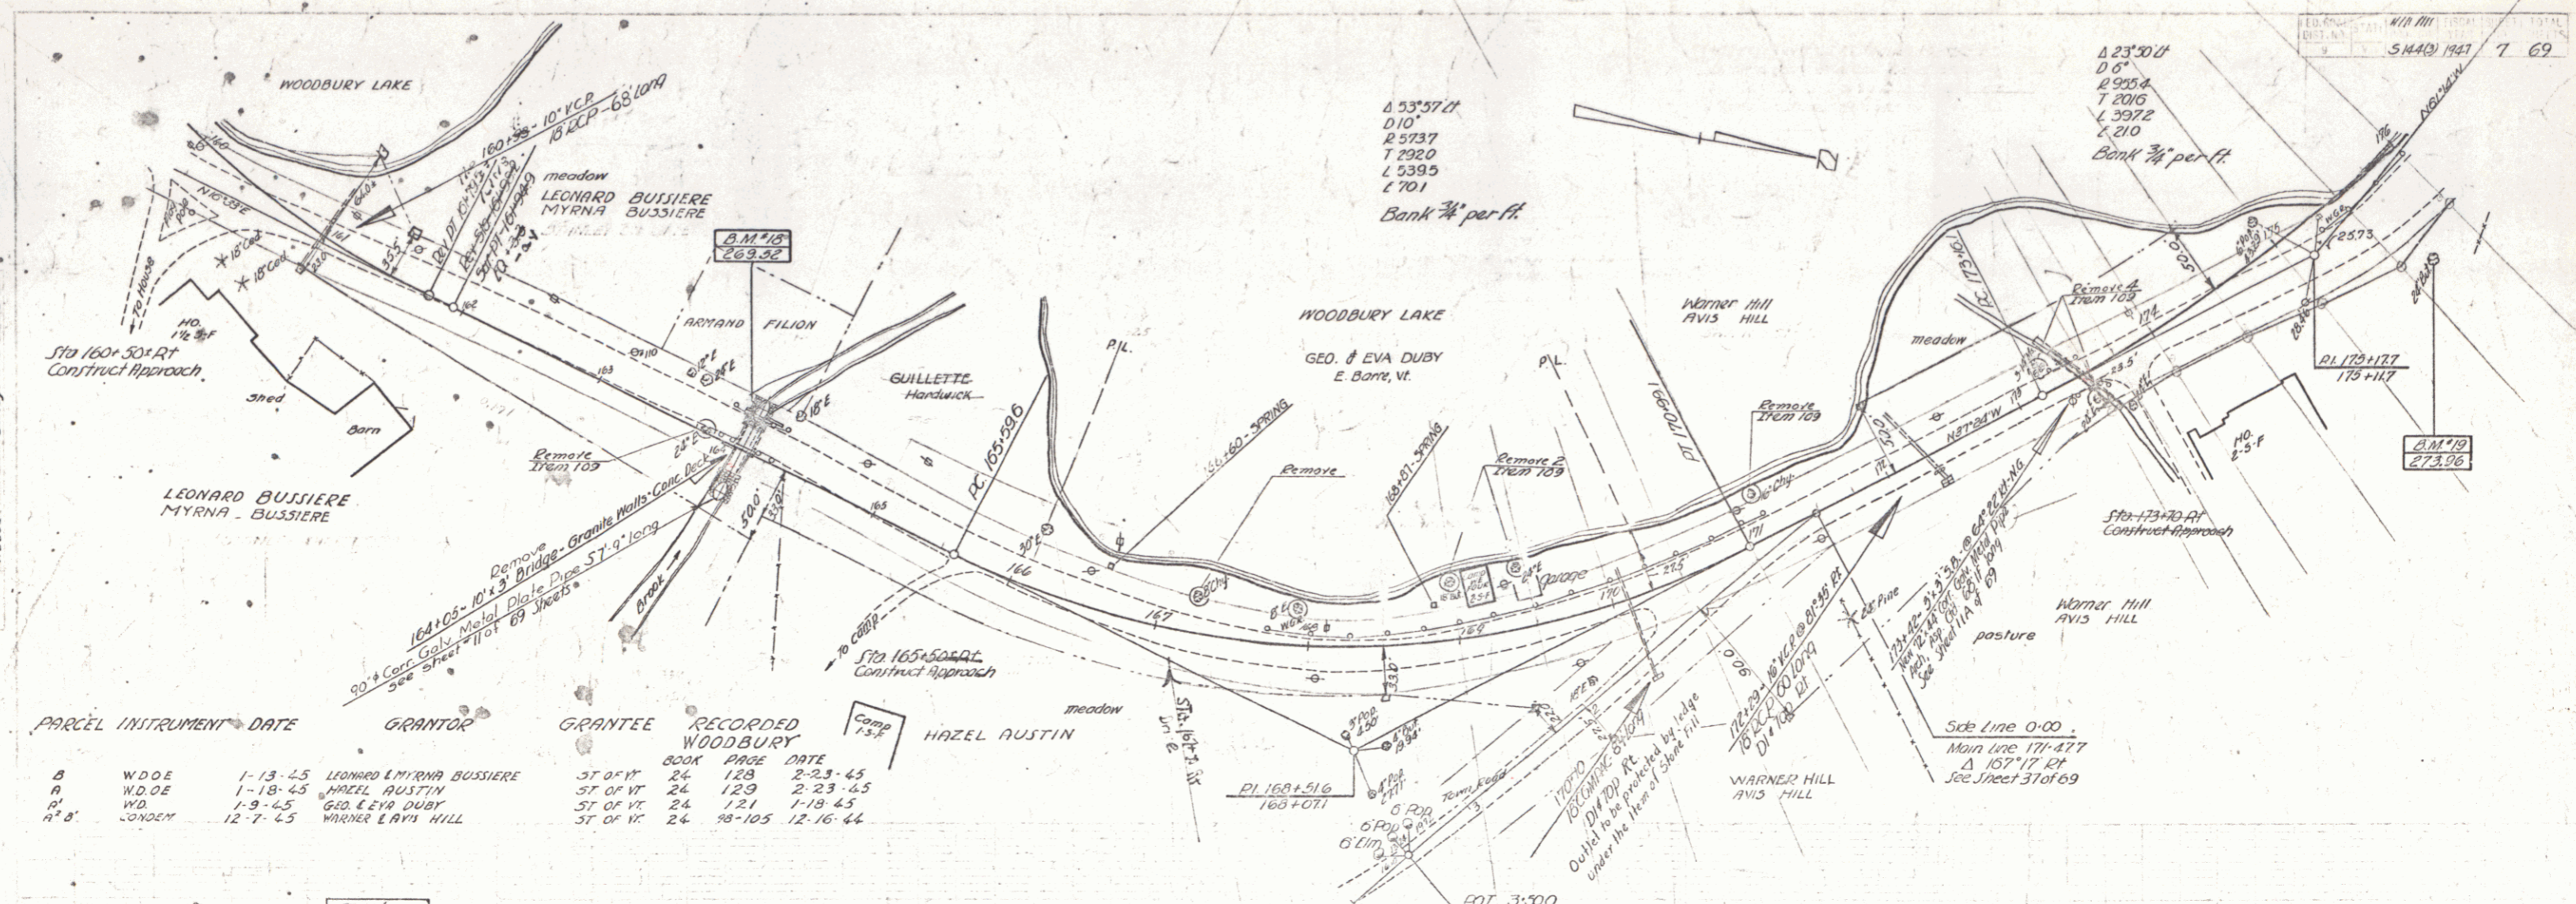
| 9 | V | S 144(3) | 1947 | 7 | 69 |

WOODBURY LAKE

Sta. 160+35 - 10" V.C.P.
18" R.C.P. - 68' Long

meadow

LEONARD BUSSIERE
MYRNA BUSSIERE

B.M. # 18
269.52

N10°03'E

18" Ced.

18" Ced.

To House

HO. 1½ S.F.

Sta 160+50± Rt
Construct Approach

Shed

Barn

ARMAND FILION

GUILLETTE
Hardwick

Remove
Item 109

LEONARD BUSSIERE
MYRNA BUSSIERE

Remove
164+05 - 10' x 3' Bridge - Granite Walls - Conc. Deck
90" ± Corr. Galv. Metal Plate Pipe 57'-9" Long
See Sheet # 11 of 69 Sheets

Brook

50.0'

P.C. 165+59.6

To camp

Sta. 165+50± Rt.
Construct Approach

Δ 53°57' Lt
D 10°
R 573.7
T 292.0
L 539.5
E 70.1
Bank ¾" per ft.

WOODBURY LAKE

GEO. & EVA DUBY
E. Barre, Vt.

P.L.

P.L.

166+60 - SPRING

Remove

168+07 - SPRING

Remove 2
Item 109

Garage

P.I. 168+51.6
168+07.1

STA. 167+7 Lt
Lin. E

33.0'

Camp
1-S-F

HAZEL AUSTIN

meadow

Town Road

170+10
18" C.M.P.A.C. 80' Long
Dit Top Rt.
Outlet to be protected by ledge under the item of Stone Fill

172+29 - 16" V.C.P. @ 81°35' Rt
18" R.C.P. 60' Long
Dit 100' Rt

P.T. 170+99.1

Warner Hill
AVIS HILL

Remove
Item 109

WARNER HILL
AVIS HILL

pasture

Warner Hill
AVIS HILL

173+42 - 5' x 3' S.B. @ 64°27' Lt - N.G.
New 72" ± Corr. Galv. Metal Pipe
Arch, Asp. Ctd. 62' Long
See Sheet 11A of 69

Side Line 0.00
Main Line 171+47.7
Δ 167°17' Rt
See Sheet 37 of 69

Δ 23°50' Lt
D 6°
R 955.4
T 201.6
L 397.2
E 21.0
Bank ¾" per ft.

P.C. 173+90

Remove 4
Item 109

meadow

N87°24'W

Sta. 173+70 Rt
Construct Approach

P.I. 175+17.7
175+11.7

HO.
2-S-F

B.M. # 19
273.96

N81°14'W

| PARCEL | INSTRUMENT | DATE | GRANTOR | GRANTEE | RECORDED WOODBURY BOOK | PAGE | DATE |
|---|---|---|---|---|---|---|---|
| B | W.D.O.E. | 1-13-45 | LEONARD & MYRNA BUSSIERE | ST. OF VT. | 24 | 128 | 2-23-45 |
| A | W.D.O.E. | 1-18-45 | HAZEL AUSTIN | ST. OF VT. | 24 | 129 | 2-23-45 |
| A' | W.D. | 1-9-45 | GEO. & EVA DUBY | ST. OF VT. | 24 | 121 | 1-18-45 |
| A² B' | CONDEM. | 12-7-45 | WARNER & AVIS HILL | ST. OF VT. | 24 | 98-105 | 12-16-44 |

6" Pop
6" Pop
6" Elm

EOT 3+50.0